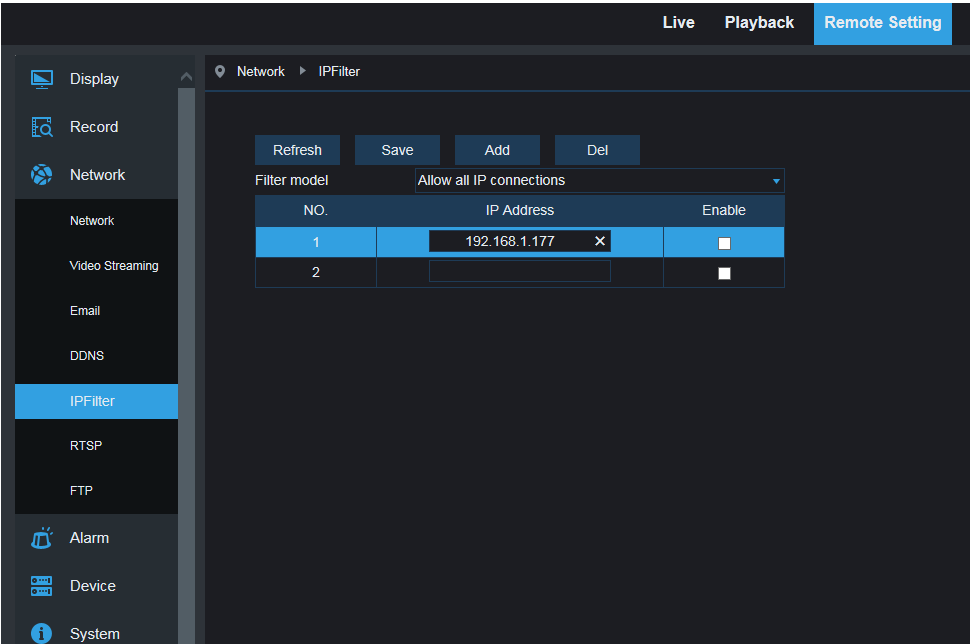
Live Playback Remote Setting

Display
Record
Network
Network
Video Streaming
Email
DDNS
IPFilter
RTSP
FTP
Alarm
Device
System

Network ▸ IPFilter

Refresh Save Add Del

Filter model Allow all IP connections

| NO. | IP Address | Enable |
|---|---|---|
| 1 | 192.168.1.177 ✕ | |
| 2 | | |